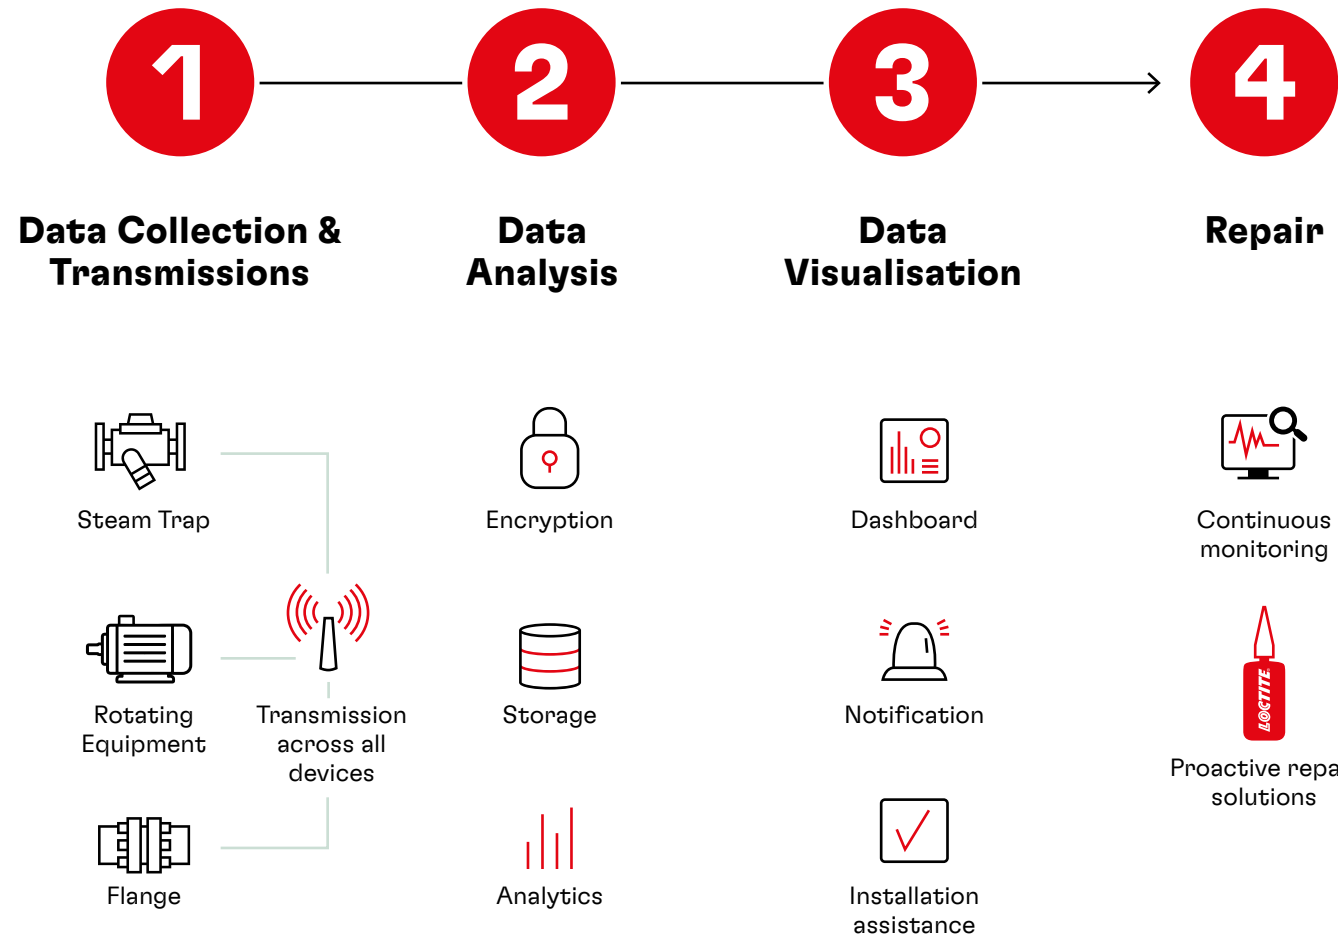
1
2
3
4

Data Collection & Transmissions

Data Analysis

Data Visualisation

Repair

Steam Trap

Encryption

Dashboard

Continuous monitoring

Rotating Equipment

Transmission across all devices

Storage

Notification

LOCTITE

Proactive repa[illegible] solutions

Flange

Analytics

Installation assistance